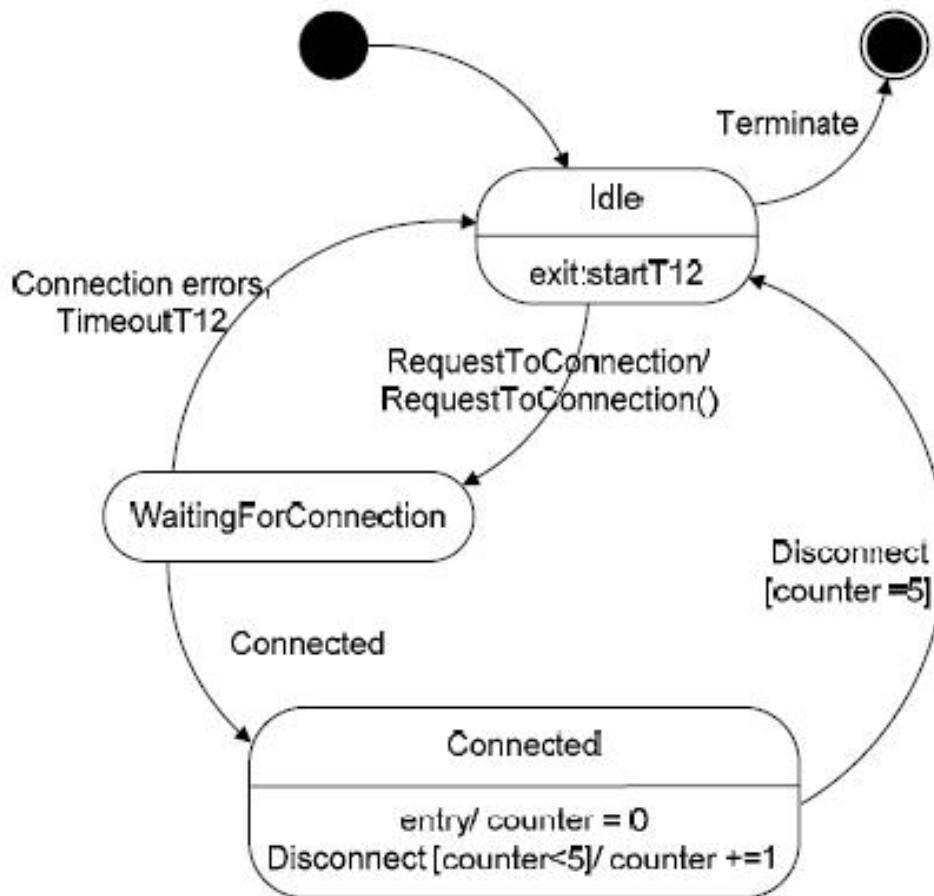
Terminate

Idle

exit:startT12

Connection errors, TimeoutT12

RequestToConnection/ RequestToConnection()

WaitingForConnection

Disconnect [counter =5]

Connected

Connected

entry/ counter = 0
Disconnect [counter<5]/ counter +=1